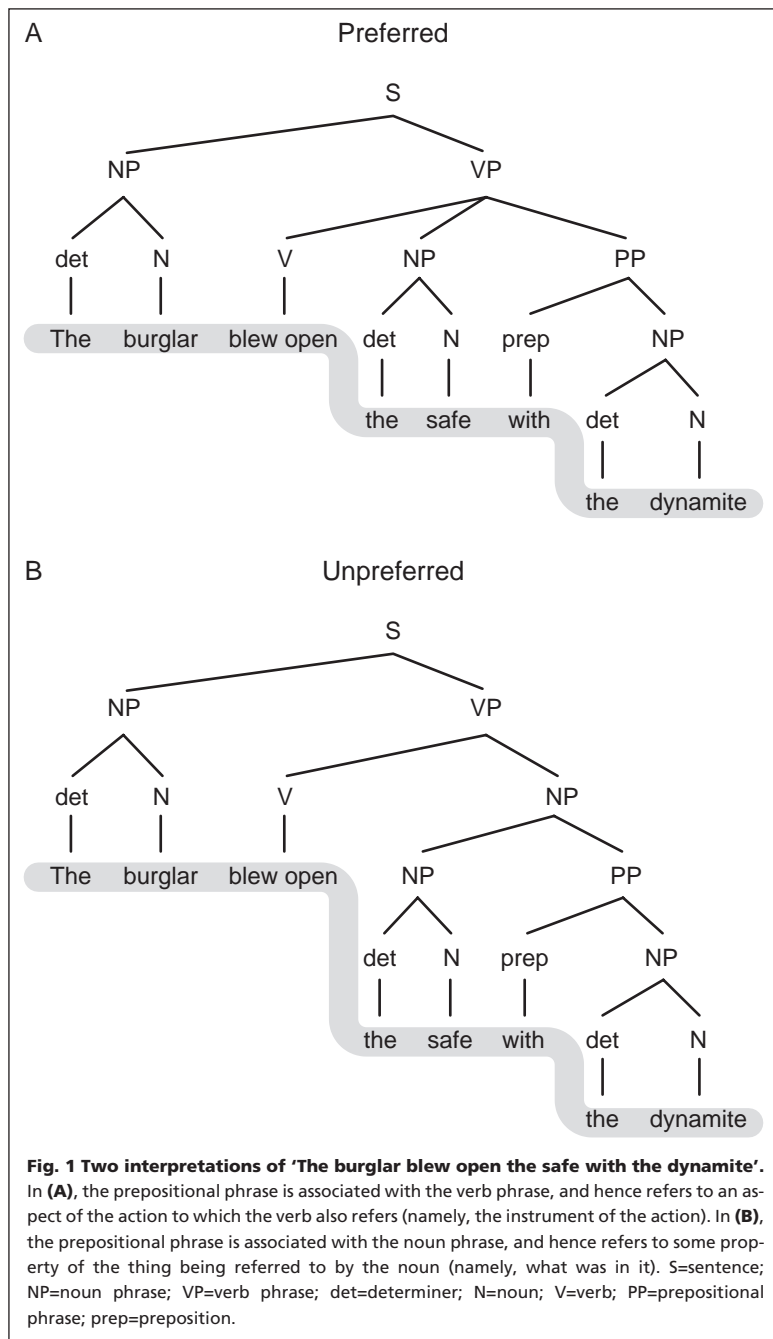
A Preferred

S

NP VP

det N V NP PP

The burglar blew open det N prep NP

the safe with det N

the dynamite

B Unpreferred

S

NP VP

det N V NP

The burglar blew open NP PP

det N prep NP

the safe with det N

the dynamite

**Fig. 1 Two interpretations of 'The burglar blew open the safe with the dynamite'.** In **(A)**, the prepositional phrase is associated with the verb phrase, and hence refers to an aspect of the action to which the verb also refers (namely, the instrument of the action). In **(B)**, the prepositional phrase is associated with the noun phrase, and hence refers to some property of the thing being referred to by the noun (namely, what was in it). S=sentence; NP=noun phrase; VP=verb phrase; det=determiner; N=noun; V=verb; PP=prepositional phrase; prep=preposition.